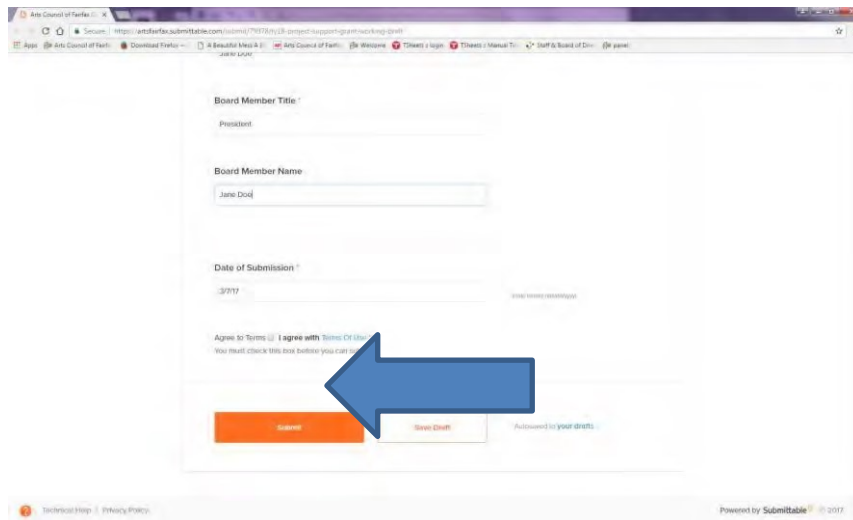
Arts Council of Fairfax

Secure | https://artsfairfax.submittable.com/submit/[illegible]-project-support-grant-working-draft

Apps Arts Council of Fairfax Download Firefox A Beautiful Mess Arts Council of Fairfax Welcome TSheets Login TSheets Manual Staff & Board of Dir panel

Jane Doe

Board Member Title *

President

Board Member Name

Jane Doe

Date of Submission *

2/7/17

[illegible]

Agree to Terms I agree with Terms Of Use

You must check this box before you can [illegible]

Submit

Save Draft

Autosaved to your drafts

Technical Help | Privacy Policy

Powered by Submittable © 2017